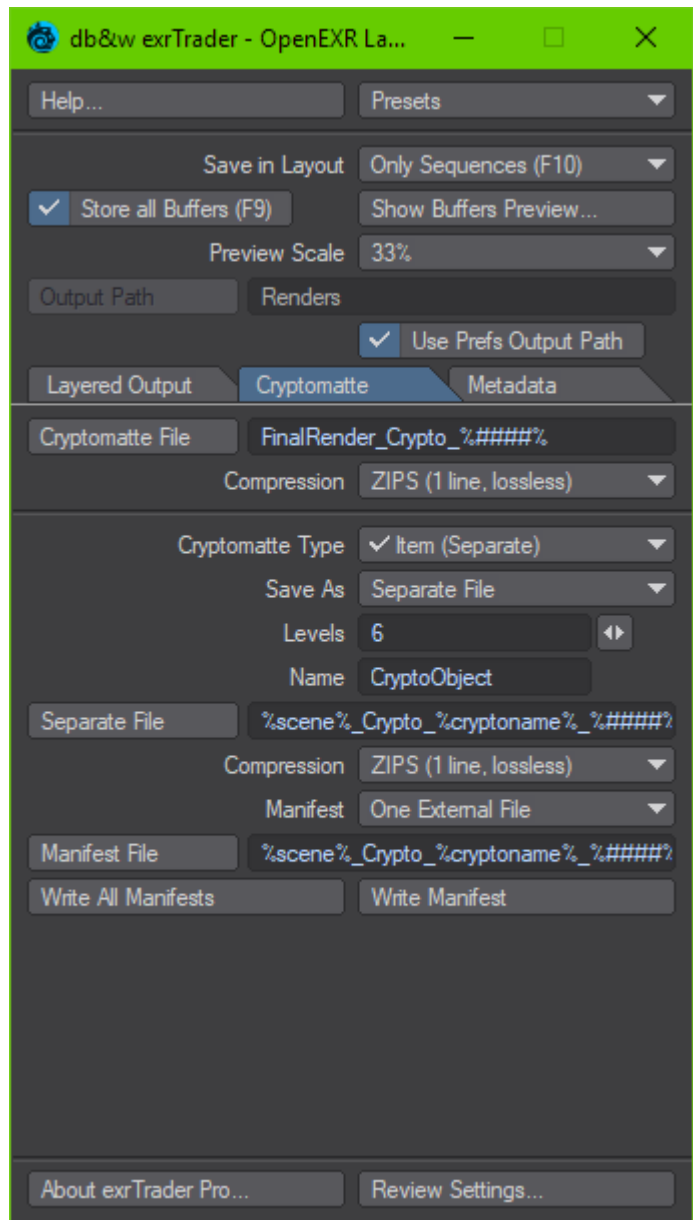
db&w exrTrader - OpenEXR La...

Help...
Presets

Save in Layout
Only Sequences (F10)
Store all Buffers (F9)
Show Buffers Preview...
Preview Scale
33%
Output Path
Renders
Use Prefs Output Path

Layered Output
Cryptomatte
Metadata

Cryptomatte File
FinalRender_Crypto_%####%
Compression
ZIPS (1 line, lossless)

Cryptomatte Type
✓ Item (Separate)
Save As
Separate File
Levels
6
Name
CryptoObject
Separate File
%scene%_Crypto_%cryptoname%_%####%
Compression
ZIPS (1 line, lossless)
Manifest
One External File
Manifest File
%scene%_Crypto_%cryptoname%_%####%
Write All Manifests
Write Manifest

About exrTrader Pro...
Review Settings...